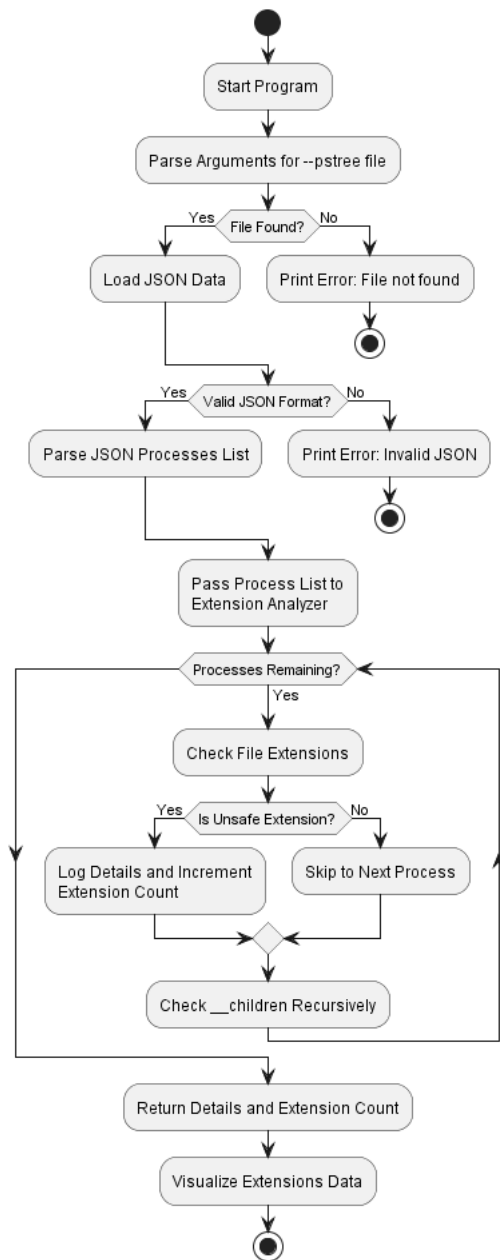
Start Program

Parse Arguments for --pstree file

File Found?
Yes
No

Load JSON Data

Print Error: File not found

Valid JSON Format?
Yes
No

Parse JSON Processes List

Print Error: Invalid JSON

Pass Process List to Extension Analyzer

Processes Remaining?
Yes

Check File Extensions

Is Unsafe Extension?
Yes
No

Log Details and Increment Extension Count

Skip to Next Process

Check __children Recursively

Return Details and Extension Count

Visualize Extensions Data